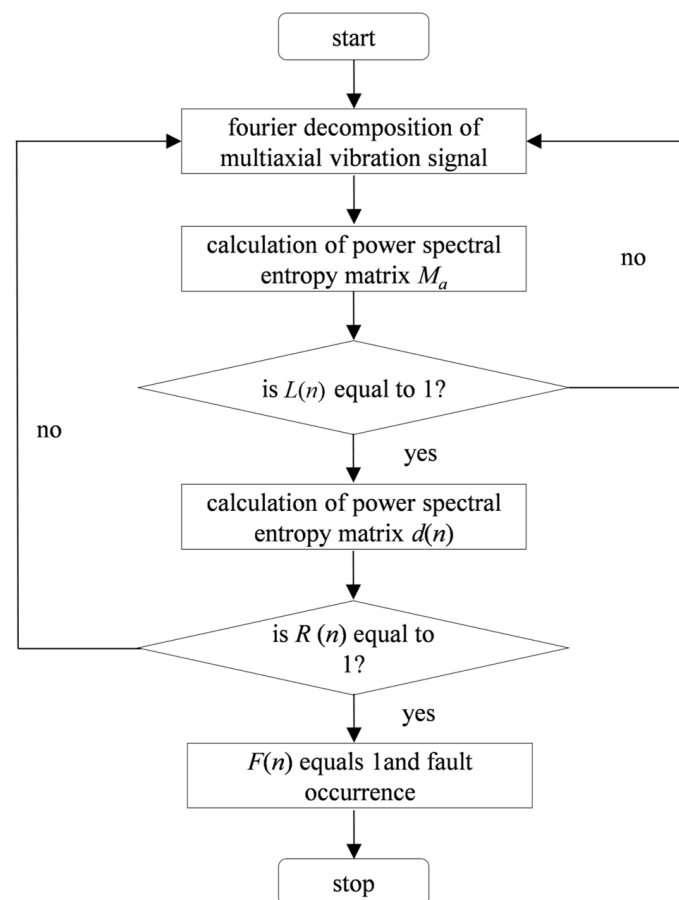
start

fourier decomposition of multiaxial vibration signal

calculation of power spectral entropy matrix $M_a$

no

is $L(n)$ equal to 1?

no

yes

calculation of power spectral entropy matrix $d(n)$

is $R(n)$ equal to 1?

yes

$F(n)$ equals 1and fault occurrence

stop